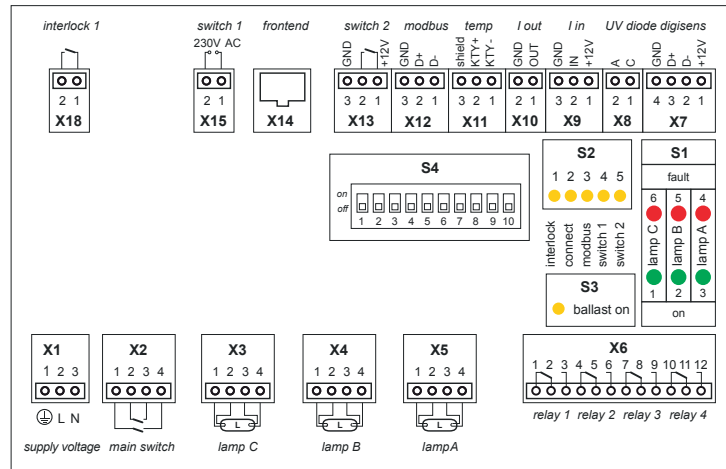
interlock 1

2 1
X18

switch 1
230V AC
2 1
X15

frontend
X14

switch 2
GND
+12V
3 2 1
X13

modbus
GND
D+
D-
3 2 1
X12

temp
shield
KTY+
KTY-
3 2 1
X11

I out
GND
OUT
2 1
X10

I in
GND
IN
+12V
3 2 1
X9

UV diode digisens
A
C
2 1
X8

GND
D+
D-
+12V
4 3 2 1
X7

S4
on
off
1 2 3 4 5 6 7 8 9 10

S2
1 2 3 4 5
interlock
connect
modbus
switch 1
switch 2

S1
fault
6 5 4
lamp C
lamp B
lamp A
1 2 3
on

S3
ballast on

X1
1 2 3
L N
supply voltage

X2
1 2 3 4
main switch

X3
1 2 3 4
L
lamp C

X4
1 2 3 4
L
lamp B

X5
1 2 3 4
L
lampA

X6
1 2 3 4 5 6 7 8 9 10 11 12
relay 1 relay 2 relay 3 relay 4